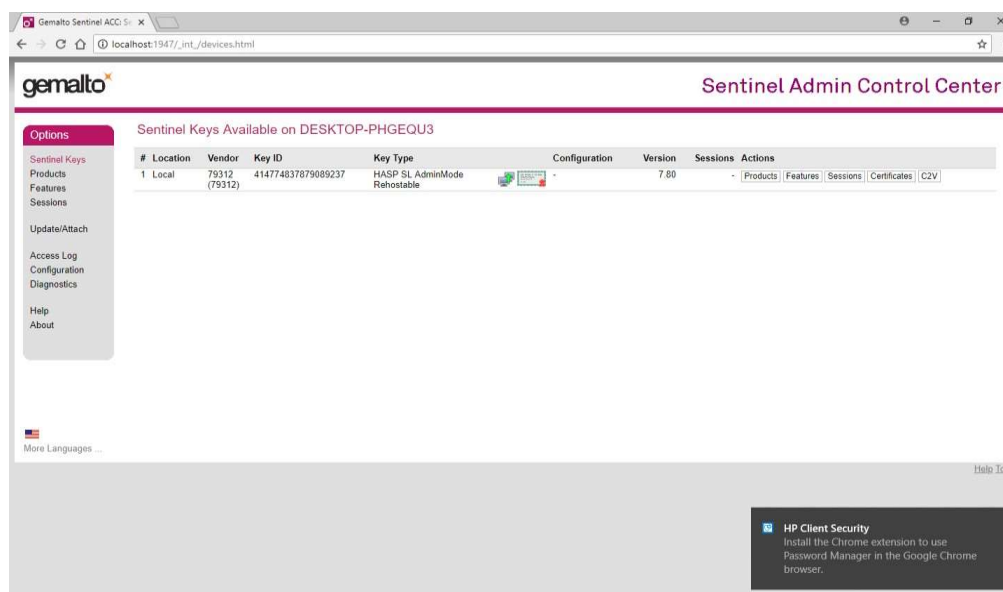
Gemalto Sentinel ACC: Se ×

localhost:1947/_int_/devices.html

gemalto

Sentinel Admin Control Center

Options

Sentinel Keys
Products
Features
Sessions

Update/Attach

Access Log
Configuration
Diagnostics

Help
About

More Languages ...

Sentinel Keys Available on DESKTOP-PHGEQU3

| # | Location | Vendor | Key ID | Key Type | Configuration | Version | Sessions | Actions |
|---|---|---|---|---|---|---|---|---|
| 1 | Local | 79312 (79312) | 414774837879089237 | HASP SL AdminMode Rehostable | - | 7.80 | - | Products Features Sessions Certificates C2V |

Help To

HP Client Security
Install the Chrome extension to use Password Manager in the Google Chrome browser.